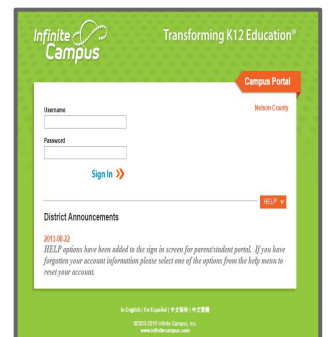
Infinite Campus

Transforming K12 Education®

Campus Portal

Nelson County

Username

Password

Sign In »

HELP

District Announcements

2013-08-22
HELP options have been added to the sign in screen for parent/student portal. If you have forgotten your account information please select one of the options from the help menu to reset your account.

In English | En Español | 中文简体 | 中文繁體

©2003-2013 Infinite Campus, Inc.
www.infinitecampus.com